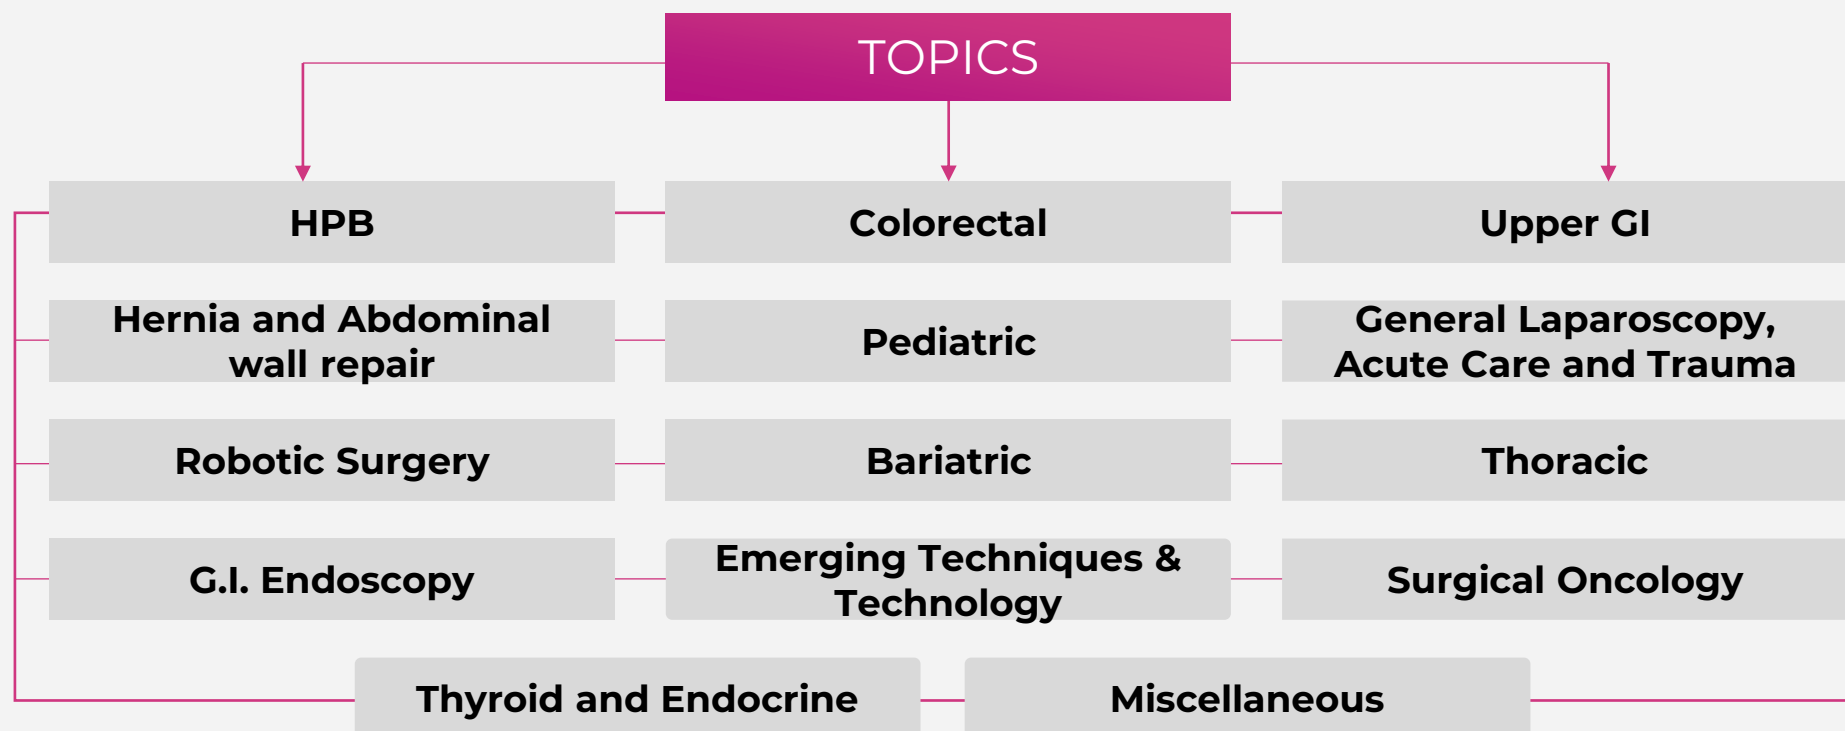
TOPICS

HPB

Colorectal

Upper GI

Hernia and Abdominal wall repair

Pediatric

General Laparoscopy, Acute Care and Trauma

Robotic Surgery

Bariatric

Thoracic

G.I. Endoscopy

Emerging Techniques & Technology

Surgical Oncology

Thyroid and Endocrine

Miscellaneous